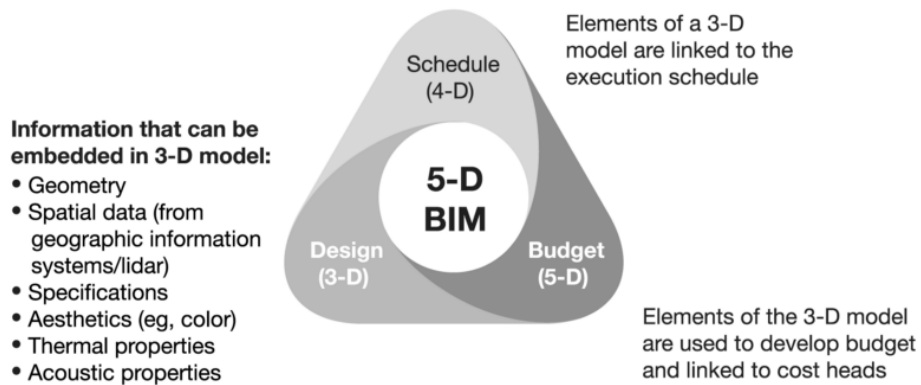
Elements of a 3-D model are linked to the execution schedule

Schedule (4-D)

Information that can be embedded in 3-D model:
• Geometry
• Spatial data (from geographic information systems/lidar)
• Specifications
• Aesthetics (eg, color)
• Thermal properties
• Acoustic properties

5-D BIM

Design (3-D)

Budget (5-D)

Elements of the 3-D model are used to develop budget and linked to cost heads